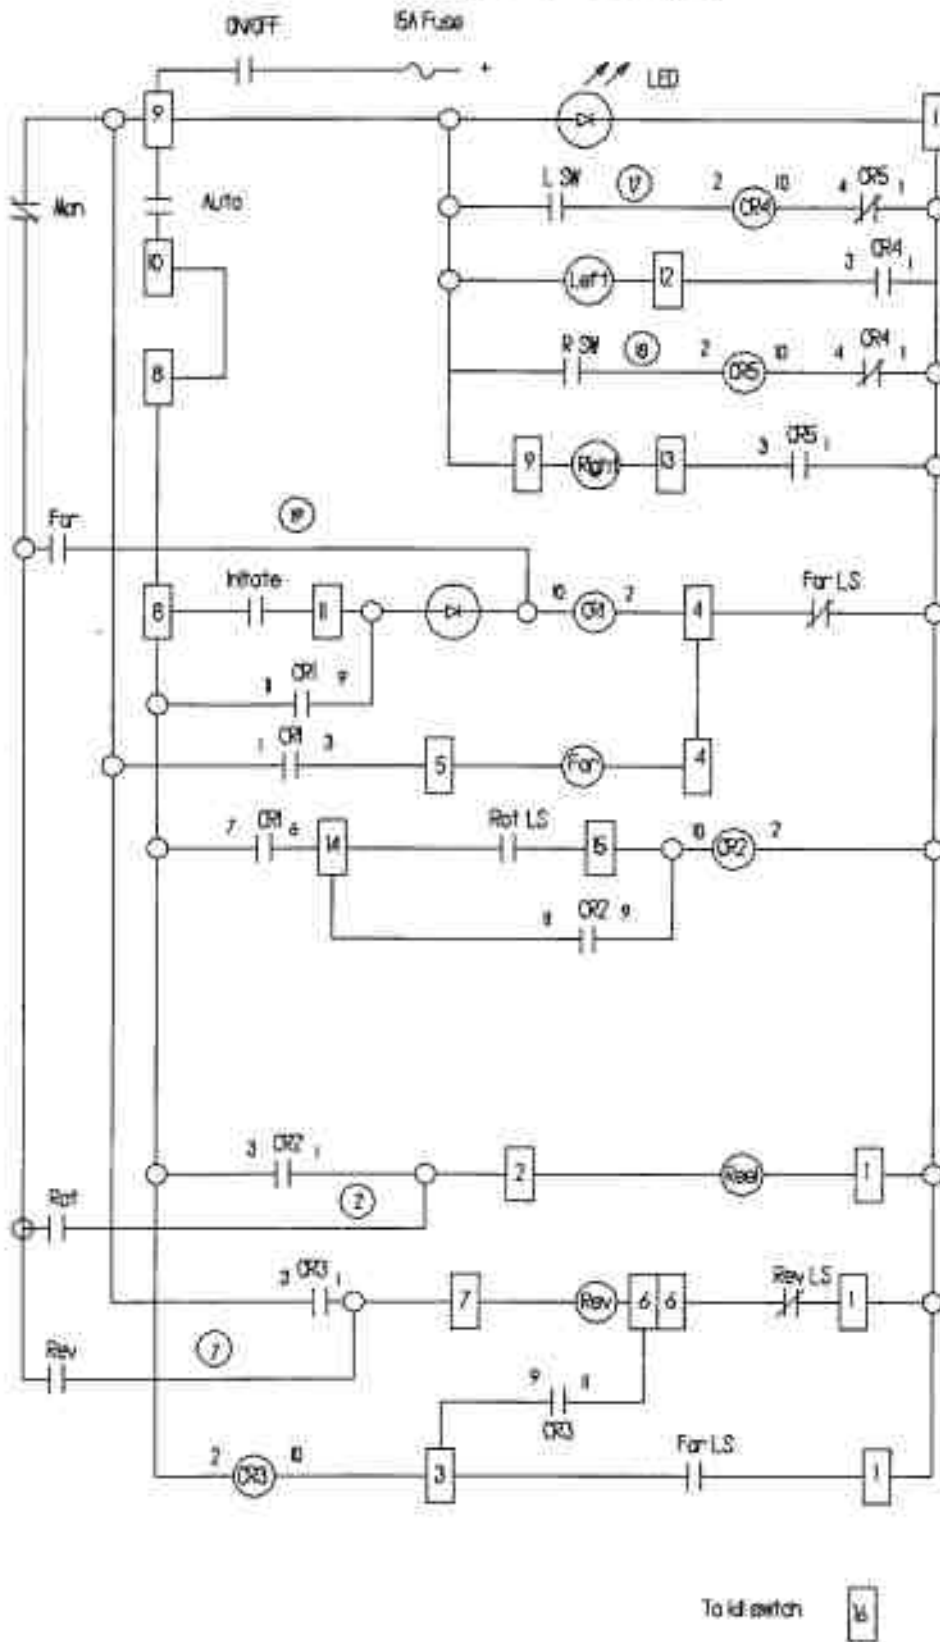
ON/OFF
15A Fuse
+
LED
9
1
Man
Auto
10
8
L SW
17
2
CR4
10
4
CR5
1
Left
12
3
CR4
1
R SW
18
2
CR5
10
4
CR4
1
9
Right
13
3
CR5
1
For
19
Initiate
8
11
10
CR1
2
4
For LS
8
CR1
9
1
CR1
3
5
For
4
7
CR1
6
14
Rot LS
15
10
CR2
2
8
CR2
9
3
CR2
1
2
Reel
1
Rot
2
3
CR3
1
7
Rev
6
6
Rev LS
1
Rev
7
9
8
CR3
2
CR3
10
3
For LS
1
To kill switch
16